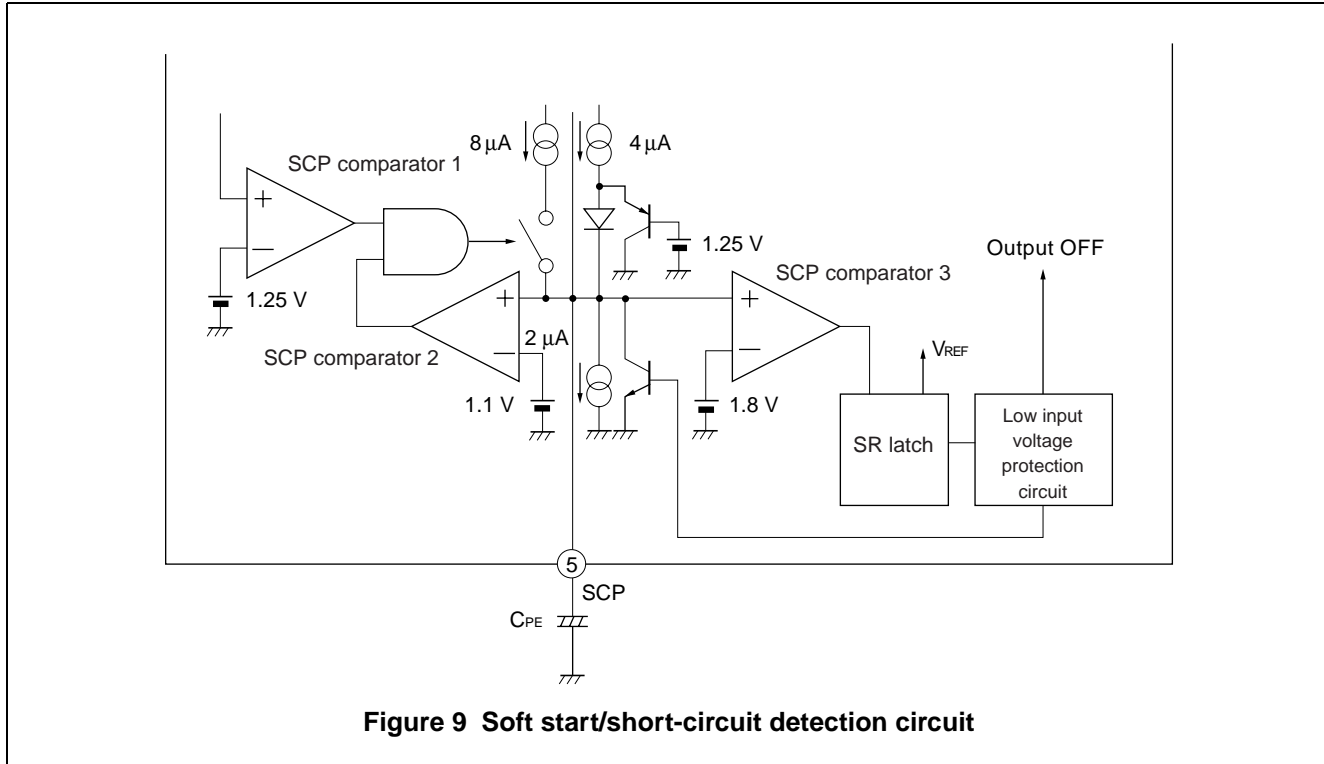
8 μA
4 μA
SCP comparator 1
+
−
1.25 V
Output OFF
SCP comparator 3
1.25 V
+
+
−
SCP comparator 2
−
2 μA
$V_{REF}$
1.1 V
1.8 V
SR latch
Low input voltage protection circuit
5
SCP
$C_{PE}$

**Figure 9 Soft start/short-circuit detection circuit**